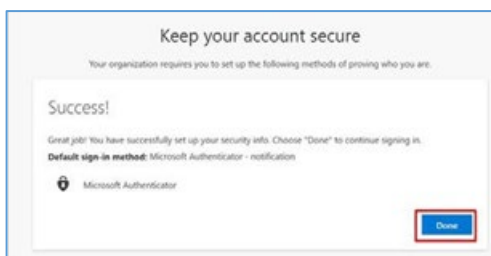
Keep your account secure

Your organization requires you to set up the following methods of proving who you are.

Success!

Great job! You have successfully set up your security info. Choose "Done" to continue signing in.

**Default sign-in method:** Microsoft Authenticator - notification

Microsoft Authenticator

Done